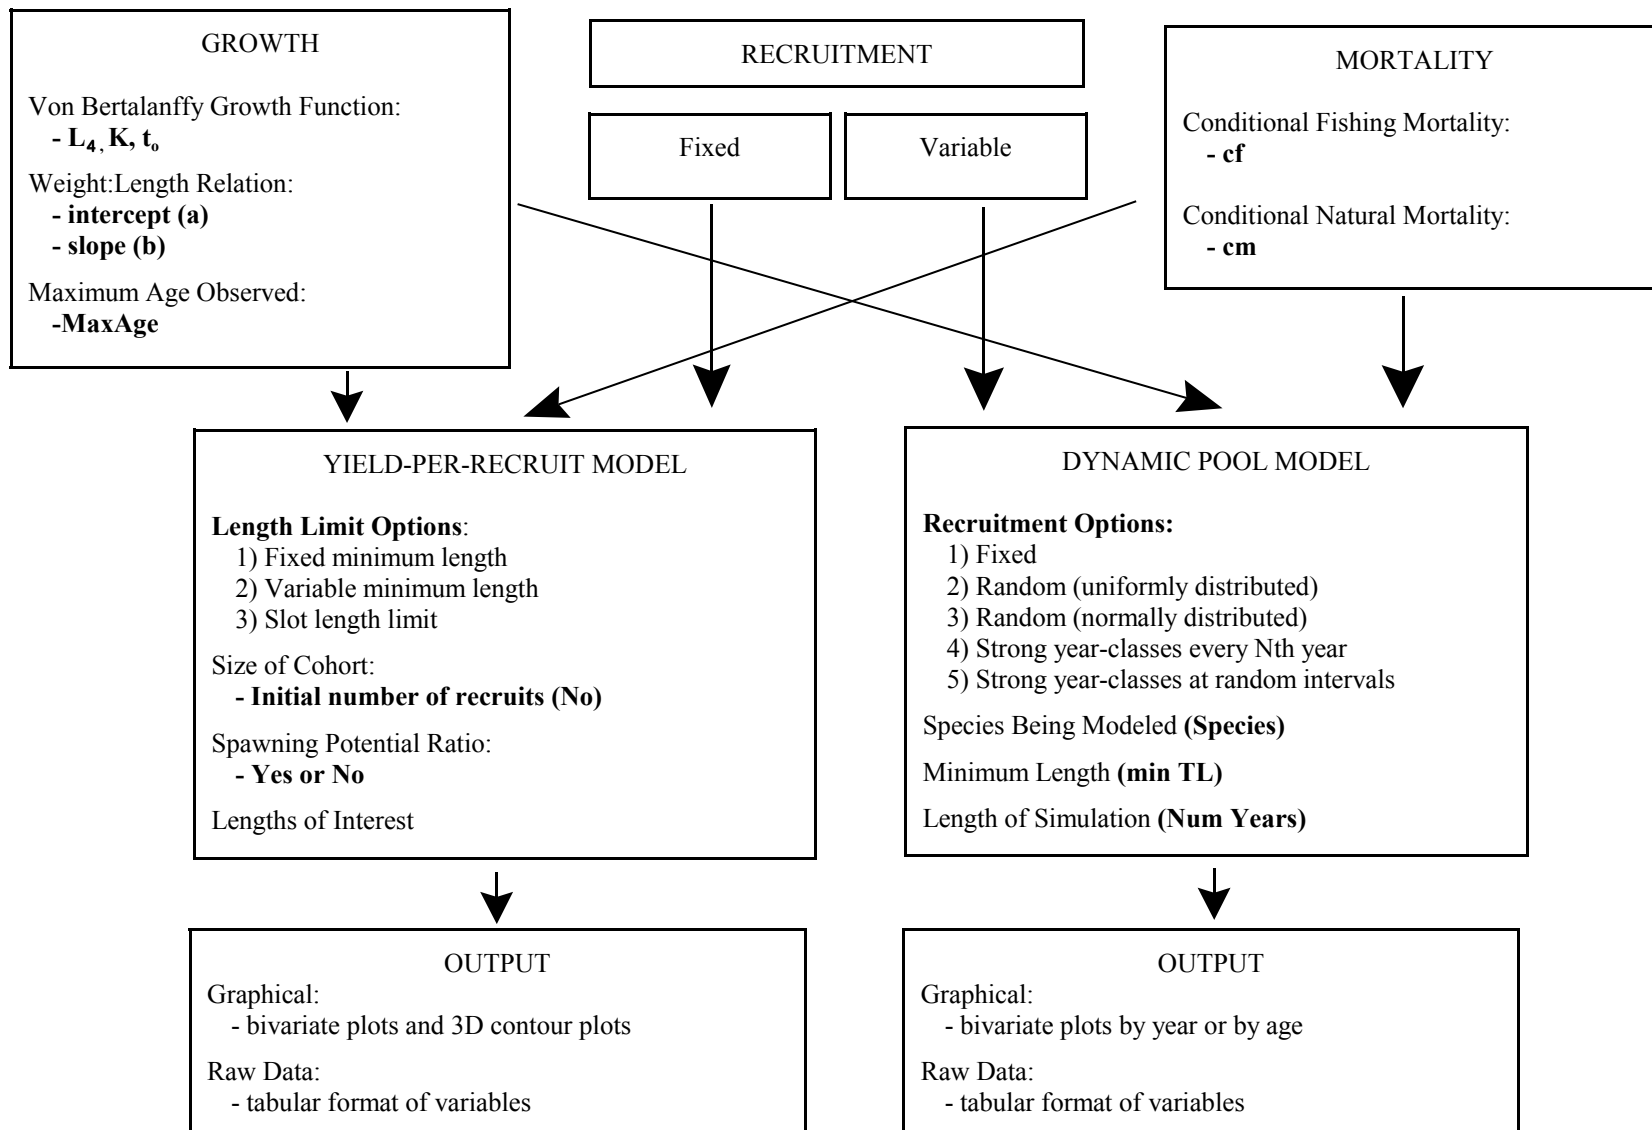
GROWTH

Von Bertalanffy Growth Function:
- $L_4$, K, $t_o$

Weight:Length Relation:
- intercept (a)
- slope (b)

Maximum Age Observed:
-MaxAge

RECRUITMENT

Fixed

Variable

MORTALITY

Conditional Fishing Mortality:
- cf

Conditional Natural Mortality:
- cm

YIELD-PER-RECRUIT MODEL

Length Limit Options:
1) Fixed minimum length
2) Variable minimum length
3) Slot length limit

Size of Cohort:
- Initial number of recruits (No)

Spawning Potential Ratio:
- Yes or No

Lengths of Interest

DYNAMIC POOL MODEL

Recruitment Options:
1) Fixed
2) Random (uniformly distributed)
3) Random (normally distributed)
4) Strong year-classes every Nth year
5) Strong year-classes at random intervals

Species Being Modeled (Species)

Minimum Length (min TL)

Length of Simulation (Num Years)

OUTPUT
Graphical:
- bivariate plots and 3D contour plots

Raw Data:
- tabular format of variables

OUTPUT
Graphical:
- bivariate plots by year or by age

Raw Data:
- tabular format of variables